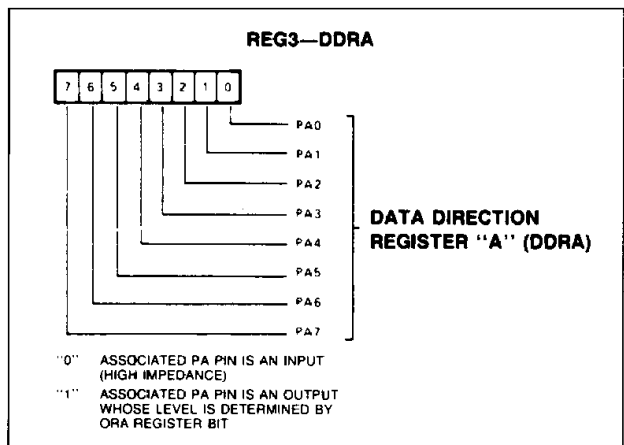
REG3—DDRA

| 7 | 6 | 5 | 4 | 3 | 2 | 1 | 0 |
|---|---|---|---|---|---|---|---|

PA0
PA1
PA2
PA3
PA4
PA5
PA6
PA7

DATA DIRECTION REGISTER "A" (DDRA)

"0" ASSOCIATED PA PIN IS AN INPUT (HIGH IMPEDANCE)

"1" ASSOCIATED PA PIN IS AN OUTPUT WHOSE LEVEL IS DETERMINED BY ORA REGISTER BIT